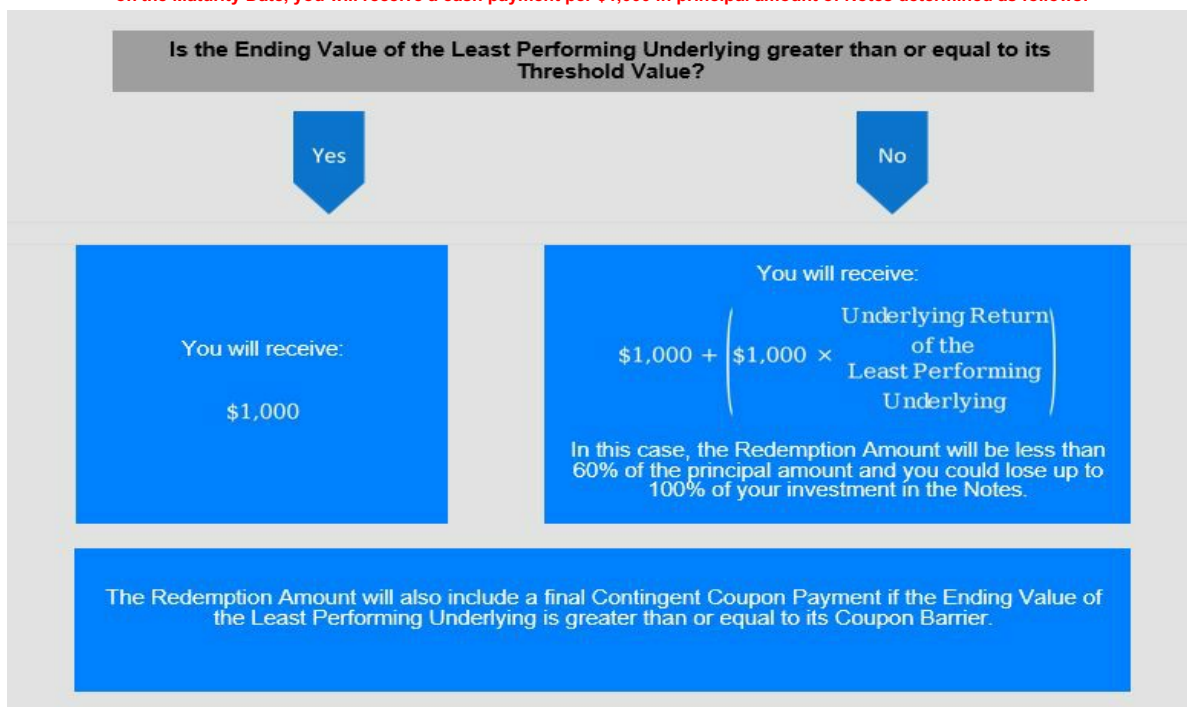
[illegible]

Is the Ending Value of the Least Performing Underlying greater than or equal to its Threshold Value?

Yes

No

You will receive:

$1,000

You will receive:

$\$1{,}000 + \left(\$1{,}000 \times \text{Underlying Return of the Least Performing Underlying}\right)$

In this case, the Redemption Amount will be less than 60% of the principal amount and you could lose up to 100% of your investment in the Notes.

The Redemption Amount will also include a final Contingent Coupon Payment if the Ending Value of the Least Performing Underlying is greater than or equal to its Coupon Barrier.